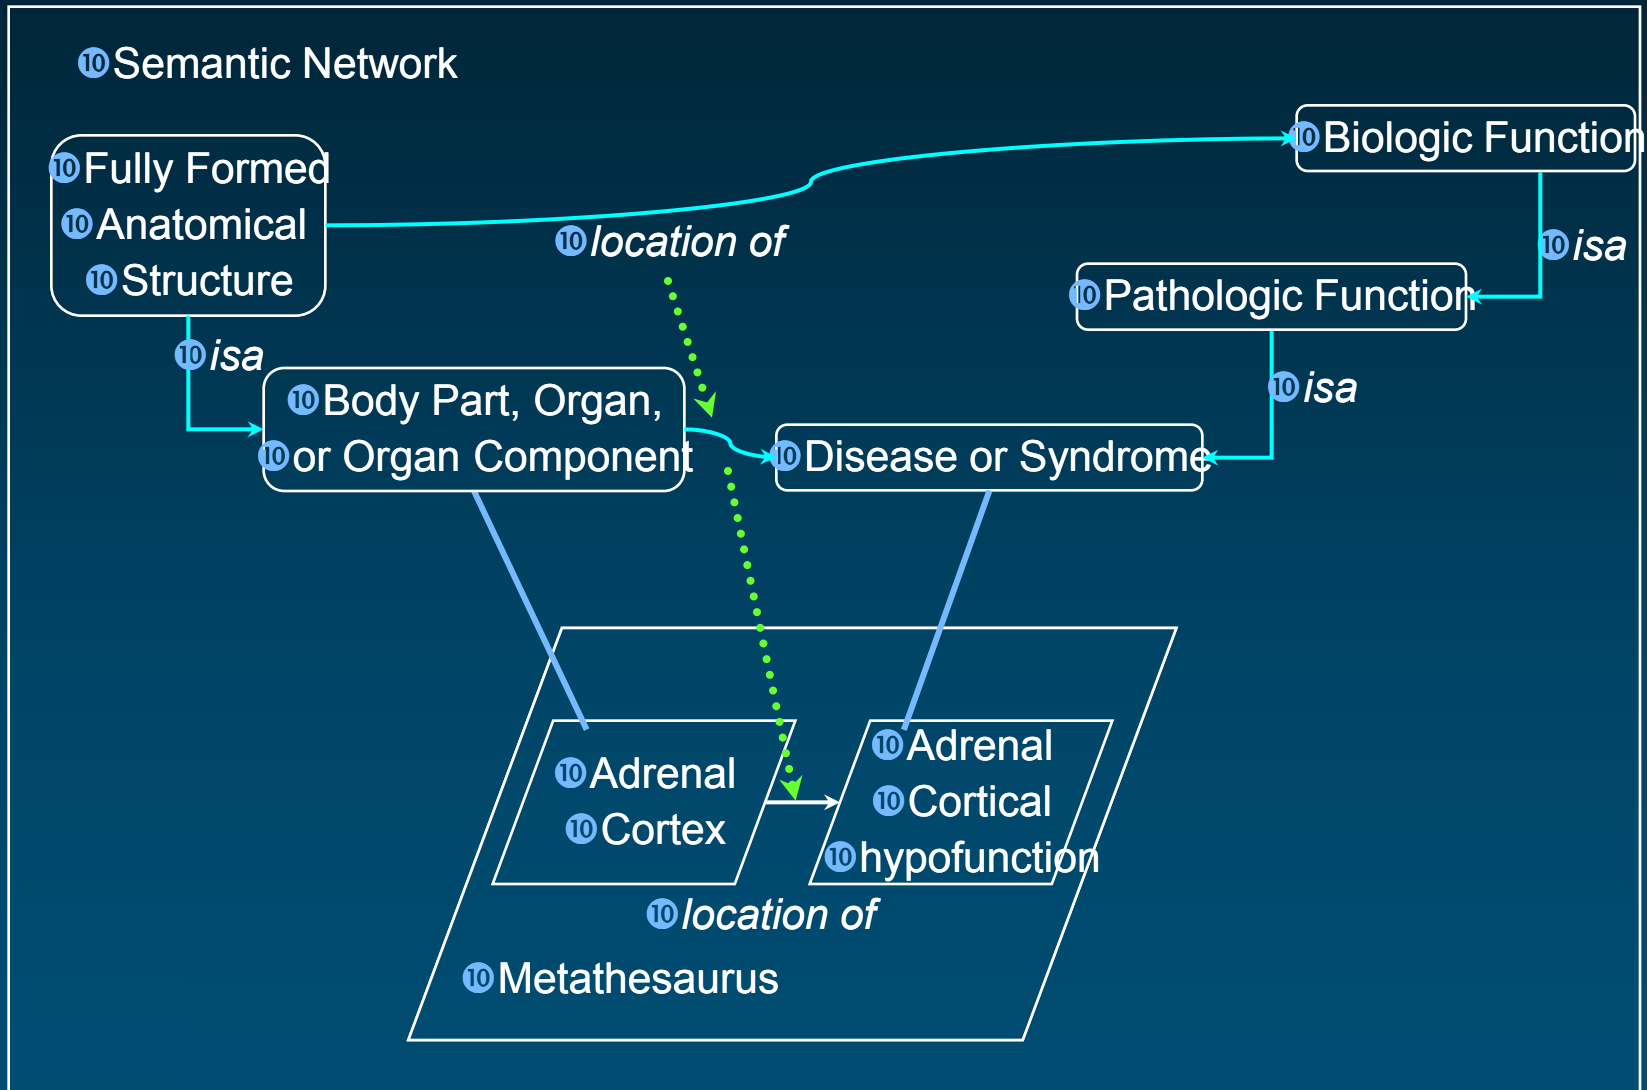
⑩Semantic Network

⑩Fully Formed
⑩Anatomical
⑩Structure

⑩location of

⑩Biologic Function

⑩isa

⑩Pathologic Function

⑩isa

⑩Body Part, Organ,
⑩or Organ Component

⑩isa

⑩Disease or Syndrome

⑩Adrenal
⑩Cortex

⑩Adrenal
⑩Cortical
⑩hypofunction

⑩location of

⑩Metathesaurus